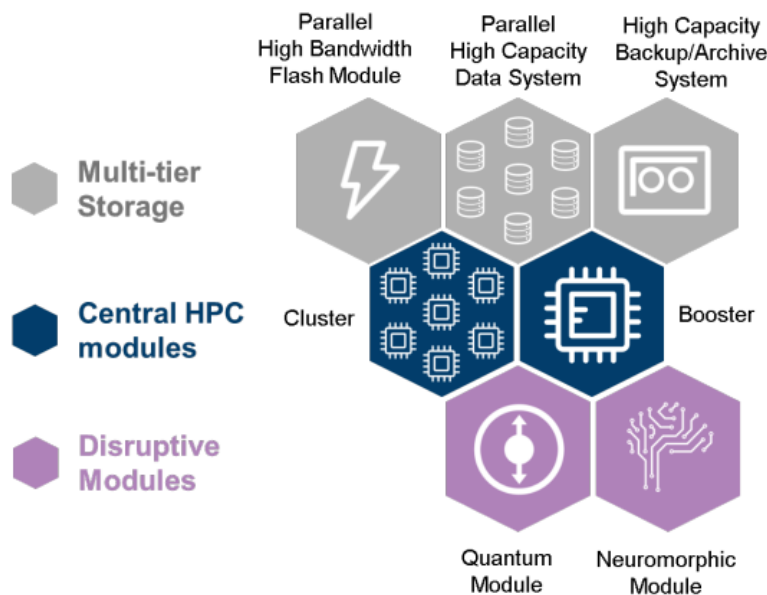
Parallel High Bandwidth Flash Module

Parallel High Capacity Data System

High Capacity Backup/Archive System

Multi-tier Storage

Central HPC modules

Disruptive Modules

Cluster

Booster

Quantum Module

Neuromorphic Module